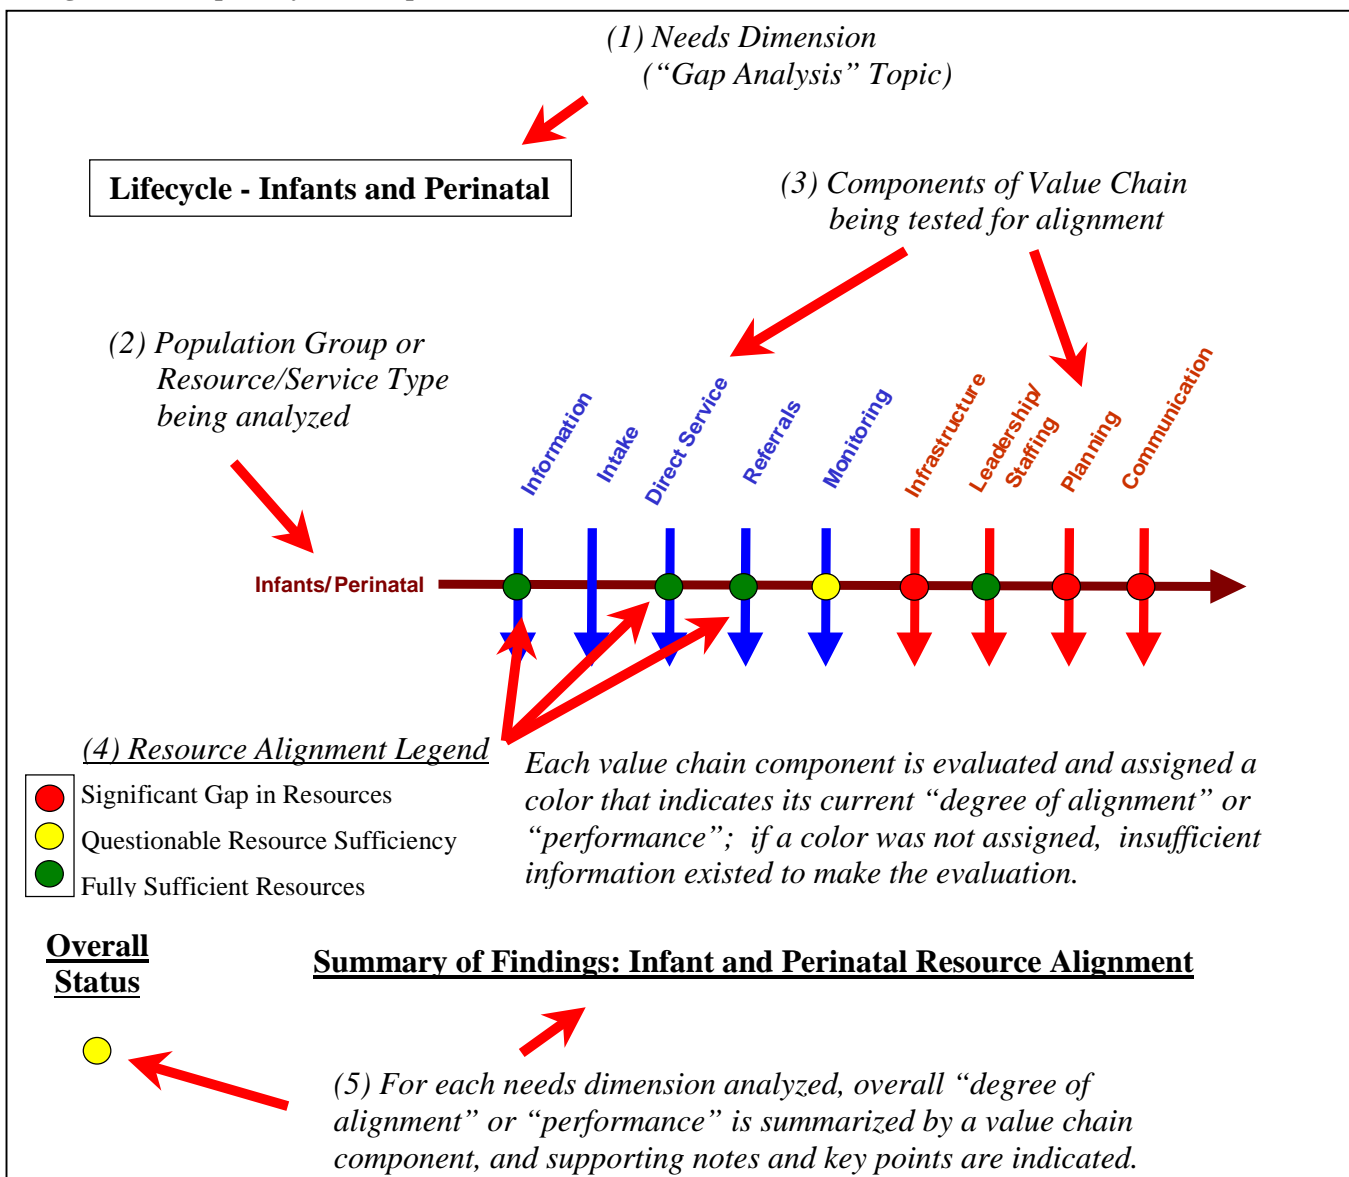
(1) Needs Dimension
("Gap Analysis" Topic)

Lifecycle - Infants and Perinatal

(3) Components of Value Chain being tested for alignment

(2) Population Group or Resource/Service Type being analyzed

Information
Intake
Direct Service
Referrals
Monitoring
Infrastructure
Leadership/ Staffing
Planning
Communication

Infants/Perinatal

(4) Resource Alignment Legend

Significant Gap in Resources
Questionable Resource Sufficiency
Fully Sufficient Resources

Each value chain component is evaluated and assigned a color that indicates its current "degree of alignment" or "performance"; if a color was not assigned, insufficient information existed to make the evaluation.

Overall Status

Summary of Findings: Infant and Perinatal Resource Alignment

(5) For each needs dimension analyzed, overall "degree of alignment" or "performance" is summarized by a value chain component, and supporting notes and key points are indicated.